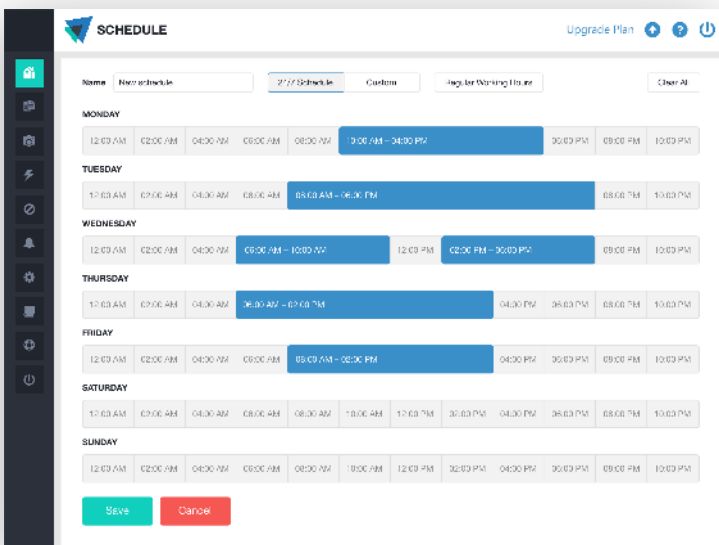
SCHEDULE

Upgrade Plan

Name New schedule

24/7 Schedule Custom

Regular Working Hours

Clear All

MONDAY

| 12:00 AM | 02:00 AM | 04:00 AM | 06:00 AM | 08:00 AM | 10:00 AM – 04:00 PM | 06:00 PM | 08:00 PM | 10:00 PM |
|---|---|---|---|---|---|---|---|---|

TUESDAY

| 12:00 AM | 02:00 AM | 04:00 AM | 06:00 AM | 08:00 AM – 06:00 PM | 08:00 PM | 10:00 PM |
|---|---|---|---|---|---|---|

WEDNESDAY

| 12:00 AM | 02:00 AM | 04:00 AM | 06:00 AM – 10:00 AM | 12:00 PM | 02:00 PM – 06:00 PM | 08:00 PM | 10:00 PM |
|---|---|---|---|---|---|---|---|

THURSDAY

| 12:00 AM | 02:00 AM | 04:00 AM | 06:00 AM – 02:00 PM | 04:00 PM | 06:00 PM | 08:00 PM | 10:00 PM |
|---|---|---|---|---|---|---|---|

FRIDAY

| 12:00 AM | 02:00 AM | 04:00 AM | 06:00 AM | 08:00 AM – 02:00 PM | 04:00 PM | 06:00 PM | 08:00 PM | 10:00 PM |
|---|---|---|---|---|---|---|---|---|

SATURDAY

| 12:00 AM | 02:00 AM | 04:00 AM | 06:00 AM | 08:00 AM | 10:00 AM | 12:00 PM | 02:00 PM | 04:00 PM | 06:00 PM | 08:00 PM | 10:00 PM |
|---|---|---|---|---|---|---|---|---|---|---|---|

SUNDAY

| 12:00 AM | 02:00 AM | 04:00 AM | 06:00 AM | 08:00 AM | 10:00 AM | 12:00 PM | 02:00 PM | 04:00 PM | 06:00 PM | 08:00 PM | 10:00 PM |
|---|---|---|---|---|---|---|---|---|---|---|---|

Save Cancel